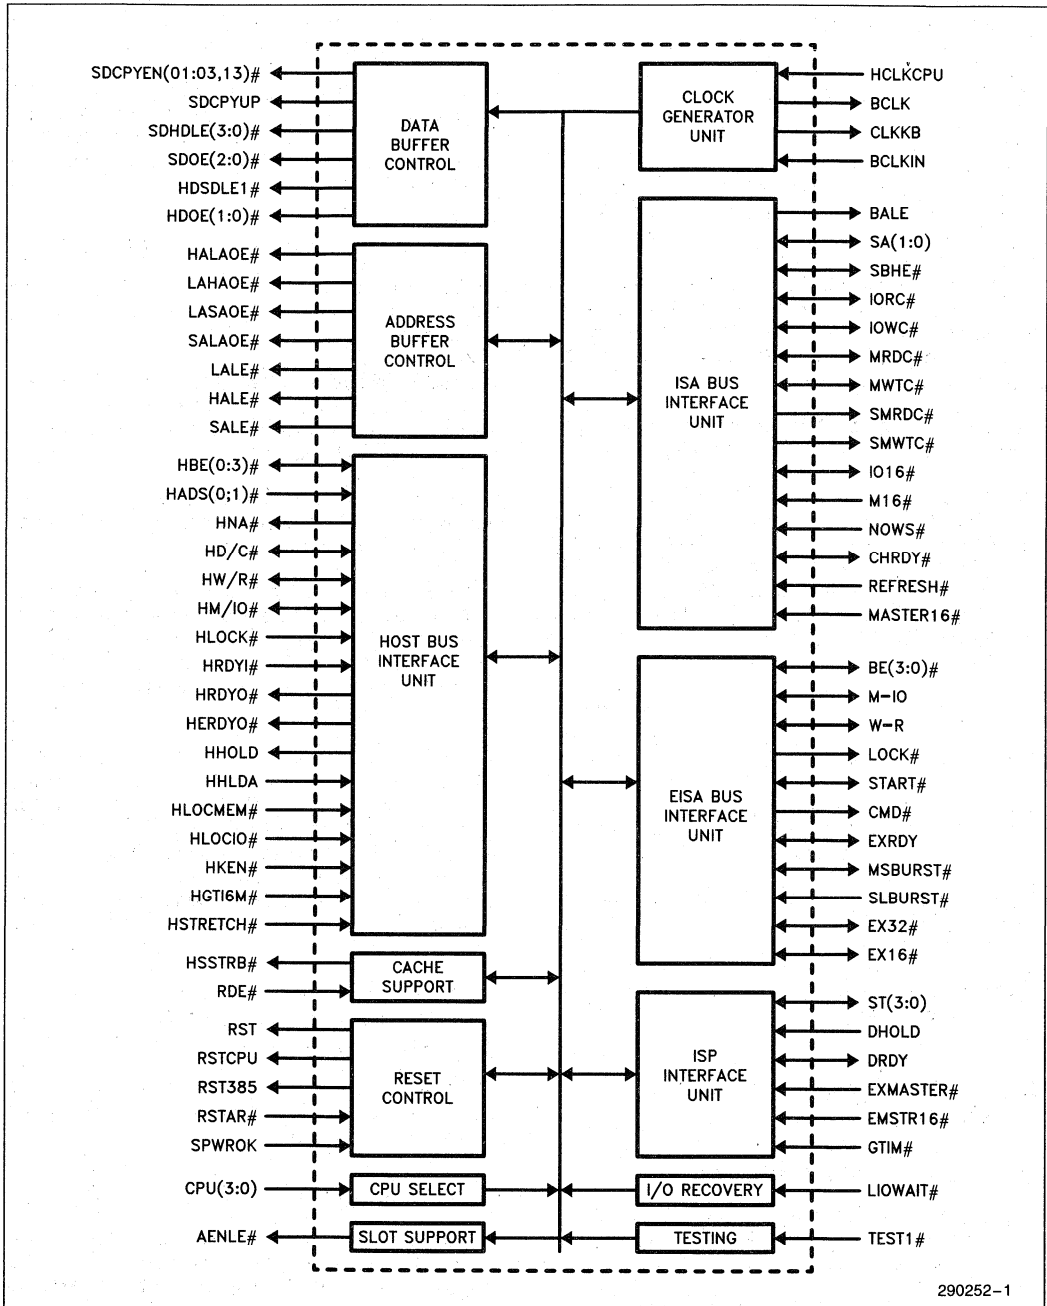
SDCPYEN(01:03,13)#
SDCPYUP
SDHDLE(3:0)#
SDOE(2:0)#
HDSDLE1#
HDOE(1:0)#

DATA BUFFER CONTROL

HALAOE#
LAHAOE#
LASAOE#
SALAOE#
LALE#
HALE#
SALE#

ADDRESS BUFFER CONTROL

HBE(0:3)#
HADS(0;1)#
HNA#
HD/C#
HW/R#
HM/IO#
HLOCK#
HRDYI#
HRDYO#
HERDYO#
HHOLD
HHLDA
HLOCMEM#
HLOCIO#
HKEN#
HGTI6M#
HSTRETCH#

HOST BUS INTERFACE UNIT

HSSTRB#
RDE#

CACHE SUPPORT

RST
RSTCPU
RST385
RSTAR#
SPWROK

RESET CONTROL

CPU(3:0)

CPU SELECT

AENLE#

SLOT SUPPORT

CLOCK GENERATOR UNIT

HCLKCPU
BCLK
CLKKB
BCLKIN

ISA BUS INTERFACE UNIT

BALE
SA(1:0)
SBHE#
IORC#
IOWC#
MRDC#
MWTC#
SMRDC#
SMWTC#
IO16#
M16#
NOWS#
CHRDY#
REFRESH#
MASTER16#

EISA BUS INTERFACE UNIT

BE(3:0)#
M-IO
W-R
LOCK#
START#
CMD#
EXRDY
MSBURST#
SLBURST#
EX32#
EX16#

ISP INTERFACE UNIT

ST(3:0)
DHOLD
DRDY
EXMASTER#
EMSTR16#
GTIM#

I/O RECOVERY

LIOWAIT#

TESTING

TEST1#

290252-1